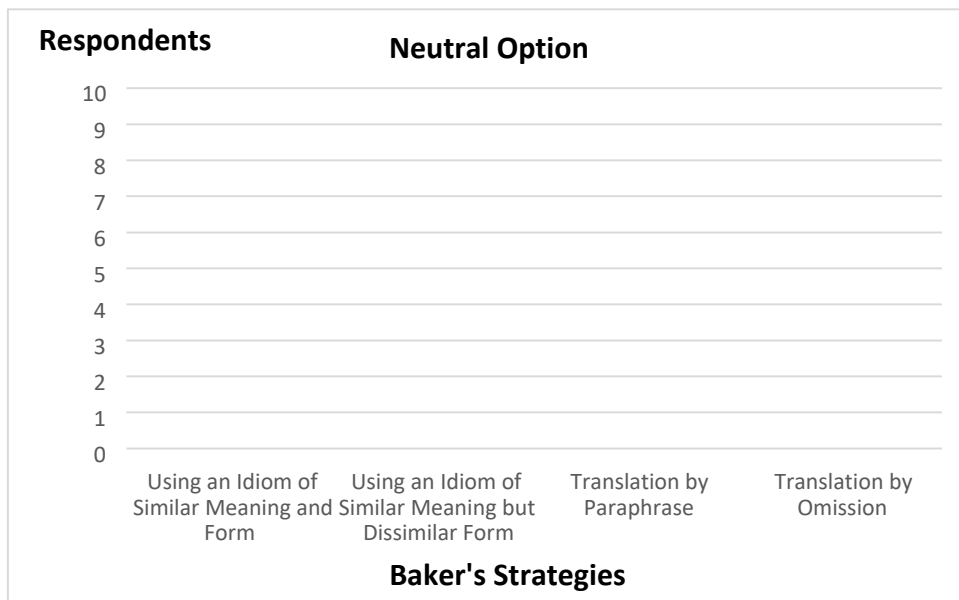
Respondents

Neutral Option

10
9
8
7
6
5
4
3
2
1
0

Using an Idiom of Similar Meaning and Form

Using an Idiom of Similar Meaning but Dissimilar Form

Translation by Paraphrase

Translation by Omission

Baker's Strategies